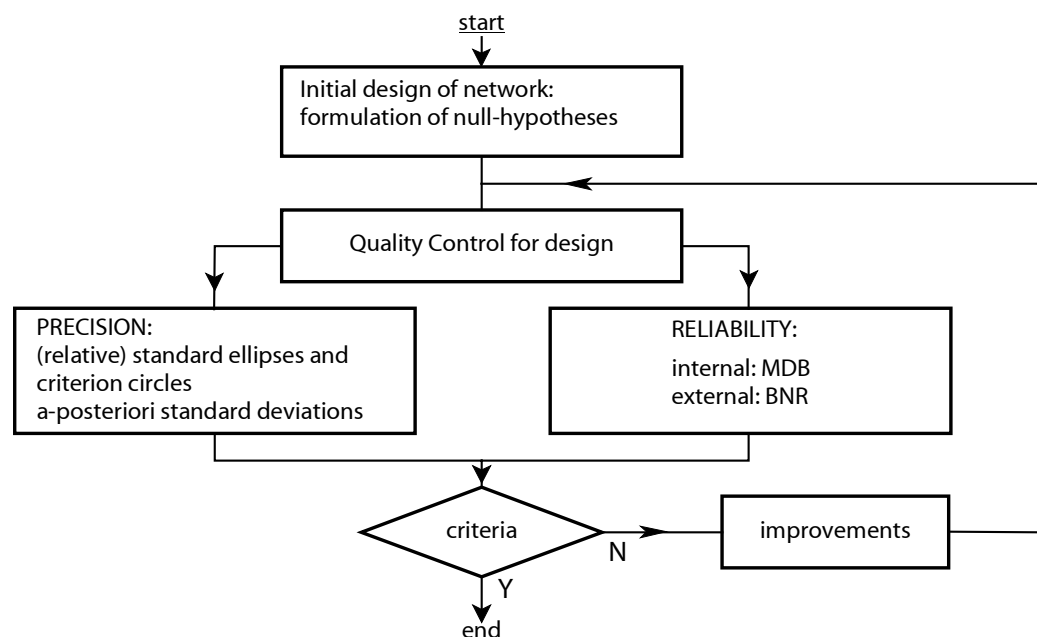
start

Initial design of network: formulation of null-hypotheses

Quality Control for design

PRECISION:
(relative) standard ellipses and criterion circles
a-posteriori standard deviations

RELIABILITY:
internal: MDB
external: BNR

criteria

N

improvements

Y

end